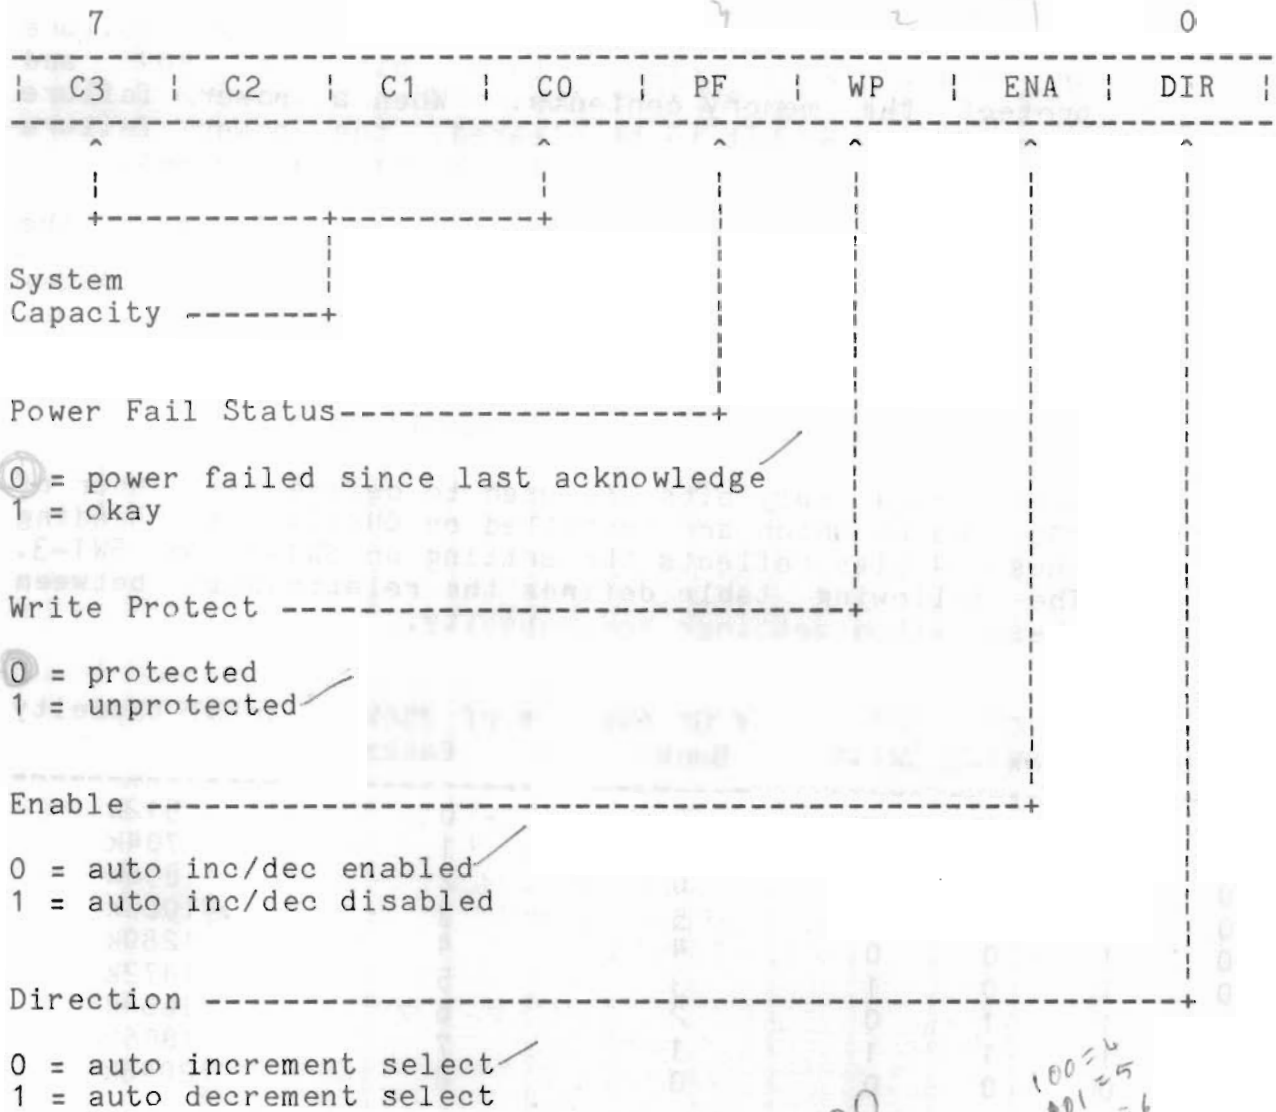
7 0

| C3 | C2 | C1 | C0 | PF | WP | ENA | DIR |

System Capacity

Power Fail Status

0 = power failed since last acknowledge
1 = okay

Write Protect

0 = protected
1 = unprotected

Enable

0 = auto inc/dec enabled
1 = auto inc/dec disabled

Direction

0 = auto increment select
1 = auto decrement select

100=4
101=5
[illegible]=6